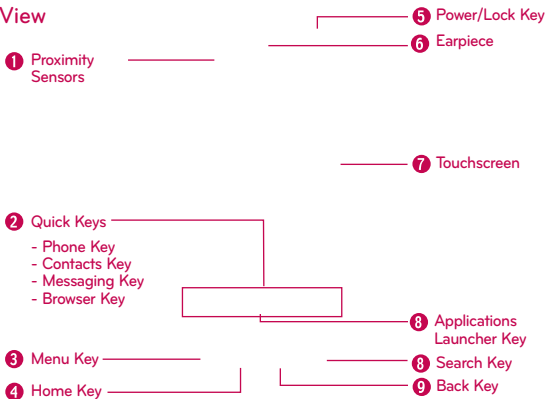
View

5 Power/Lock Key

6 Earpiece

1 Proximity Sensors

7 Touchscreen

2 Quick Keys
- Phone Key
- Contacts Key
- Messaging Key
- Browser Key

8 Applications Launcher Key

3 Menu Key

8 Search Key

4 Home Key

9 Back Key